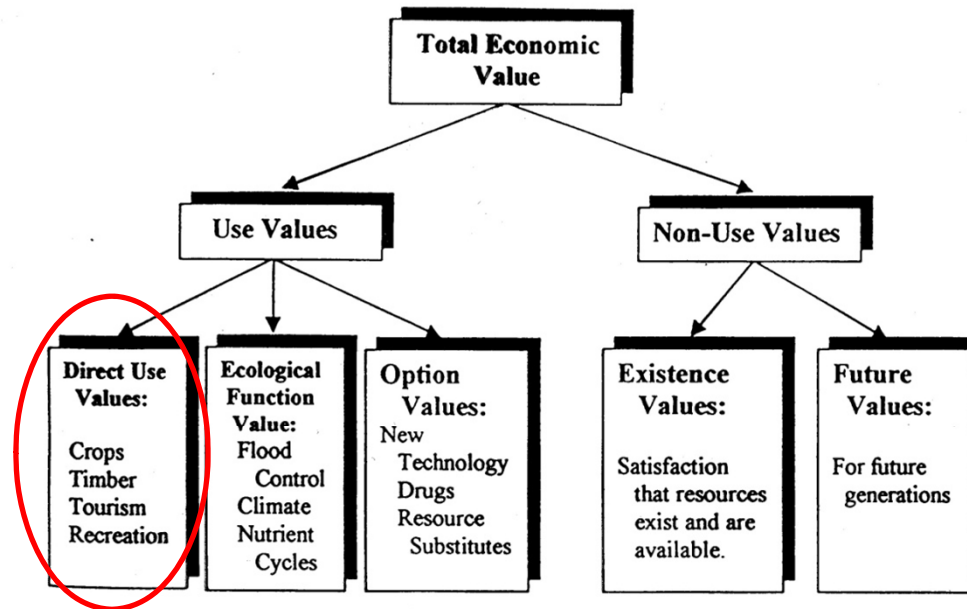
Total Economic Value

Use Values

Non-Use Values

Direct Use Values:
Crops
Timber
Tourism
Recreation

Ecological Function Value:
Flood Control
Climate
Nutrient Cycles

Option Values:
New Technology
Drugs
Resource Substitutes

Existence Values:
Satisfaction that resources exist and are available.

Future Values:
For future generations